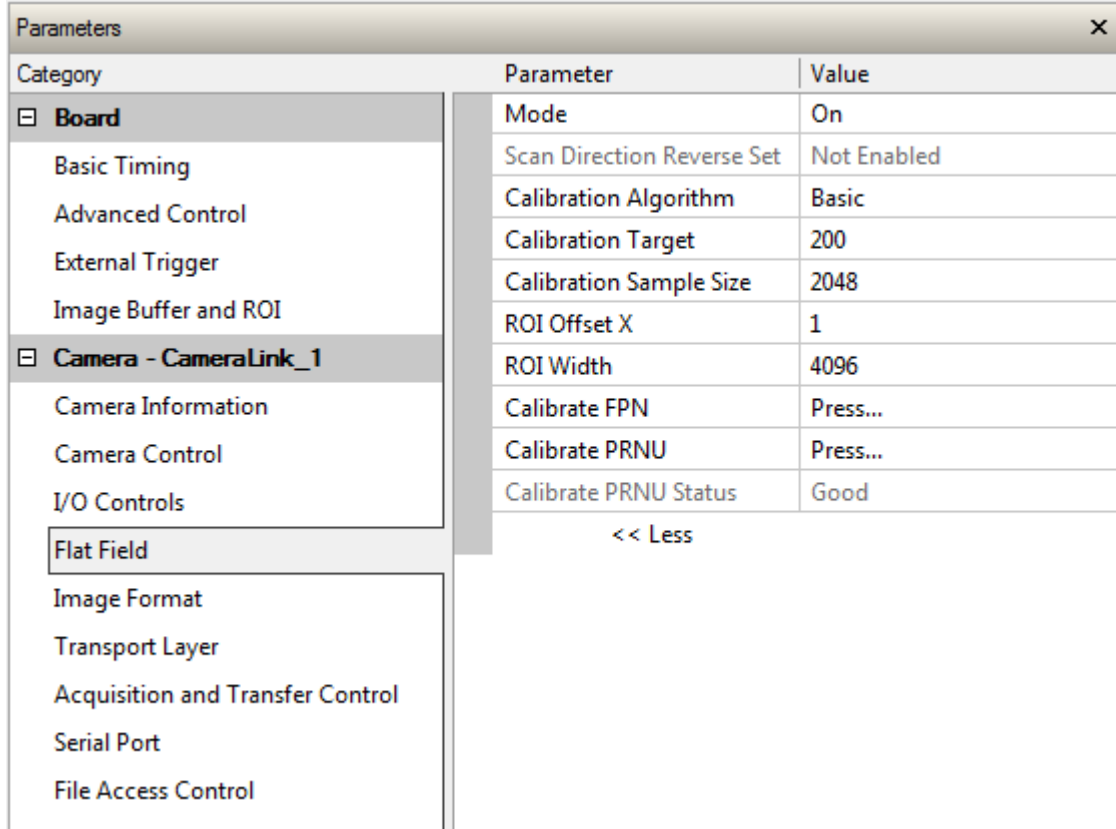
Parameters ×

Category

⊟ Board

Basic Timing

Advanced Control

External Trigger

Image Buffer and ROI

⊟ Camera - CameraLink_1

Camera Information

Camera Control

I/O Controls

Flat Field

Image Format

Transport Layer

Acquisition and Transfer Control

Serial Port

File Access Control

| Parameter | Value |
|---|---|
| Mode | On |
| Scan Direction Reverse Set | Not Enabled |
| Calibration Algorithm | Basic |
| Calibration Target | 200 |
| Calibration Sample Size | 2048 |
| ROI Offset X | 1 |
| ROI Width | 4096 |
| Calibrate FPN | Press... |
| Calibrate PRNU | Press... |
| Calibrate PRNU Status | Good |

<< Less